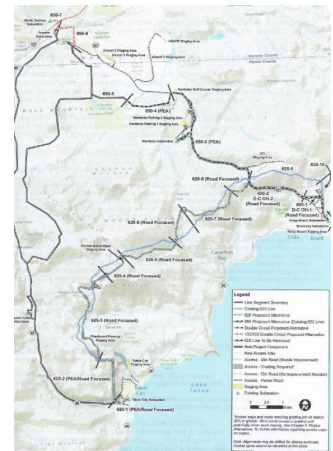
650-7

650-6

650-5

650-4 (PEA)

650-3 (PEA)

625-10

625-9 (Road Focused)

625-8 (Road Focused)

625-7 (Road Focused)

625-6 (Road Focused)

625-5 (Road Focused)

625-4 (Road Focused)

625-3 (Road Focused)

625-2 (PEA/Road Focused)

625-1 (PEA/Road Focused)

625-1

650-2
D-C-CH-2
(Road Focused)

650-1 P
D-C-CH-1
(Road Focused)

Lake Tahoe

Legend
Line Segment Boundary
Existing 625 Line
650 Proposed Alternative
650 Proposed Alternative (Existing 650 Line)
Double Circuit Proposed Alternative
120/250 Double Circuit Proposed Alternative
650 Line To Be Removed
New Project Component
New Access Way
Access - Grading Required*
Access - Dirt Road (Needs Improvement)
Access - Permit Road
Staging Area
Existing Substation

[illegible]